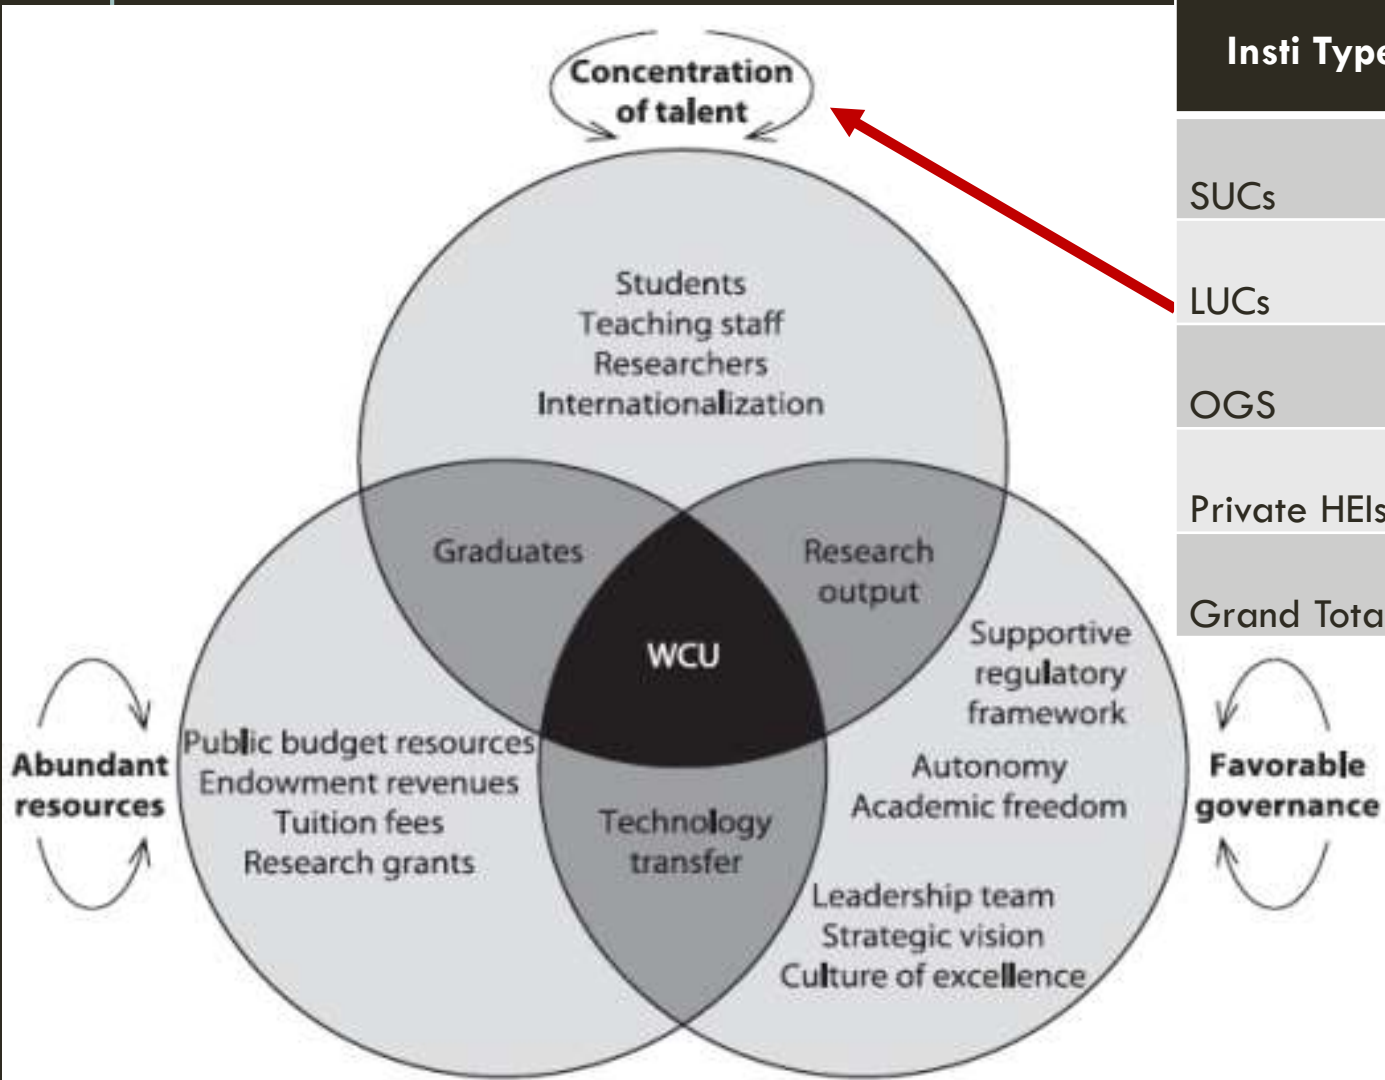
Concentration of talent

Students
Teaching staff
Researchers
Internationalization

Graduates

Research output

WCU

Supportive regulatory framework

Autonomy
Academic freedom

Abundant resources

Public budget resources
Endowment revenues
Tuition fees
Research grants

Technology transfer

Leadership team
Strategic vision
Culture of excellence

Favorable governance

| Insti Type |
|---|
| SUCs |
| LUCs |
| OGS |
| Private HEIs |
| Grand Tota |